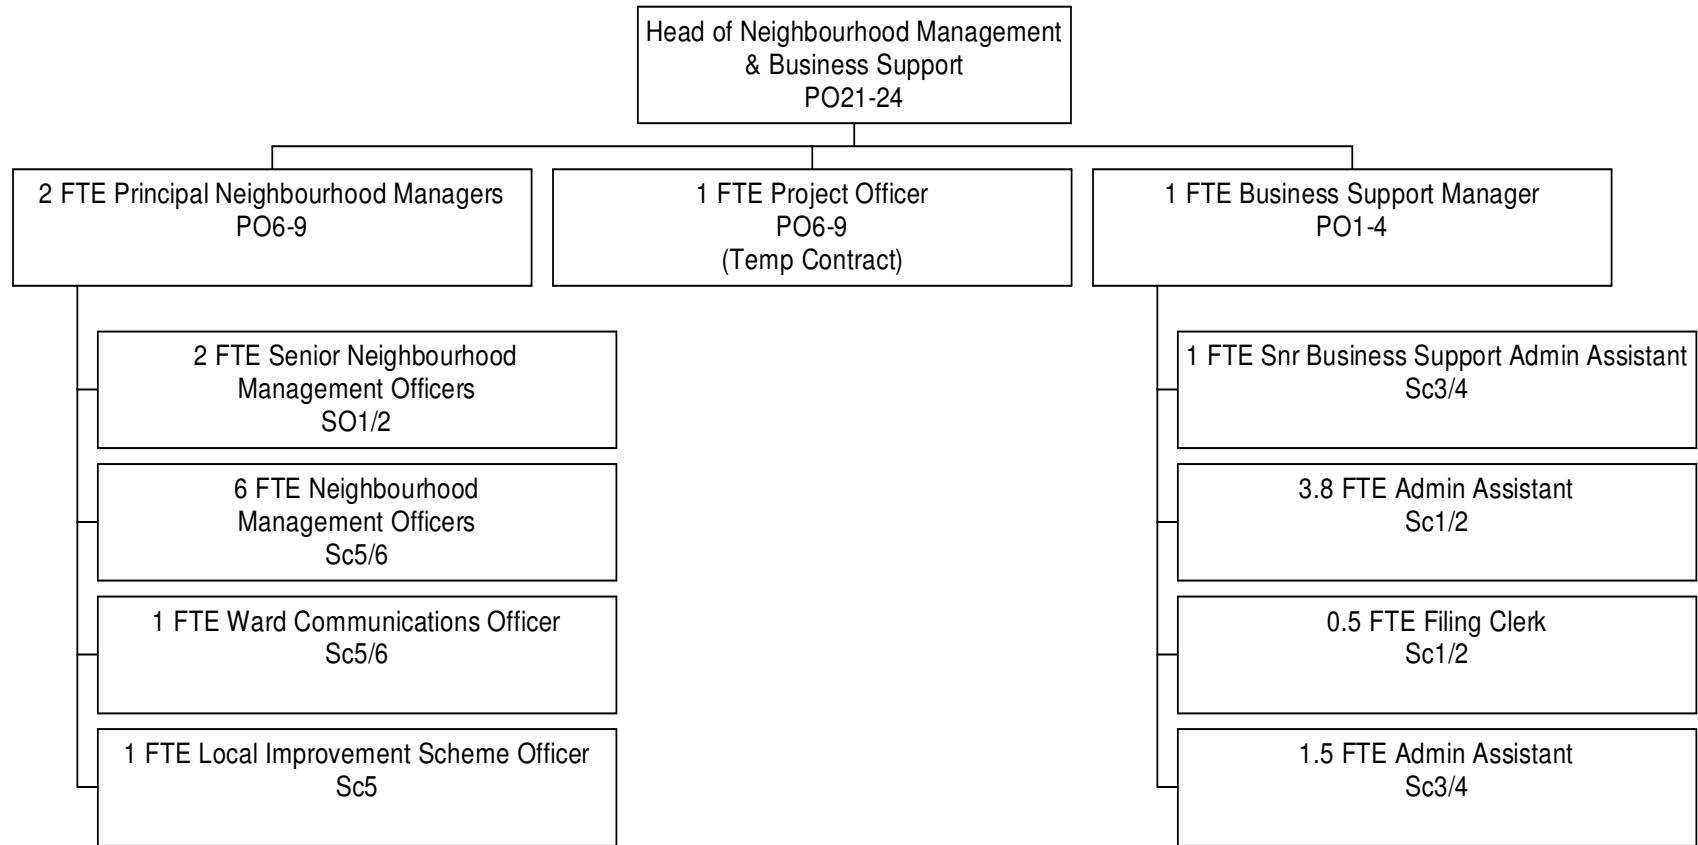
Head of Neighbourhood Management & Business Support
PO21-24

2 FTE Principal Neighbourhood Managers
PO6-9

1 FTE Project Officer
PO6-9
(Temp Contract)

1 FTE Business Support Manager
PO1-4

2 FTE Senior Neighbourhood Management Officers
SO1/2

6 FTE Neighbourhood Management Officers
Sc5/6

1 FTE Ward Communications Officer
Sc5/6

1 FTE Local Improvement Scheme Officer
Sc5

1 FTE Snr Business Support Admin Assistant
Sc3/4

3.8 FTE Admin Assistant
Sc1/2

0.5 FTE Filing Clerk
Sc1/2

1.5 FTE Admin Assistant
Sc3/4